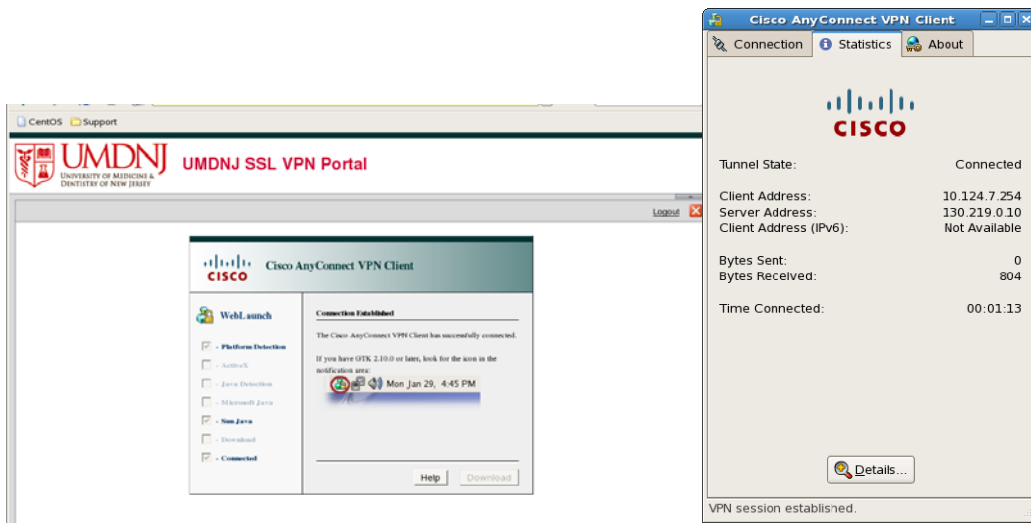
CentOS Support

UMDNJ
UNIVERSITY OF MEDICINE & DENTISTRY OF NEW JERSEY

UMDNJ SSL VPN Portal

Logout

CISCO Cisco AnyConnect VPN Client

WebLaunch

- Platform Detection
- ActiveX
- Java Detection
- Microsoft Java
- Sun Java
- Download
- Connected

Connection Established

The Cisco AnyConnect VPN Client has successfully connected.

If you have GTK 2.10.0 or later, look for the icon in the notification area:

Mon Jan 29, 4:45 PM

Help Download

Cisco AnyConnect VPN Client

Connection Statistics About

CISCO

| | |
|---|---|
| Tunnel State: | Connected |
| Client Address: | 10.124.7.254 |
| Server Address: | 130.219.0.10 |
| Client Address (IPv6): | Not Available |
| Bytes Sent: | 0 |
| Bytes Received: | 804 |
| Time Connected: | 00:01:13 |

Details...

VPN session established.